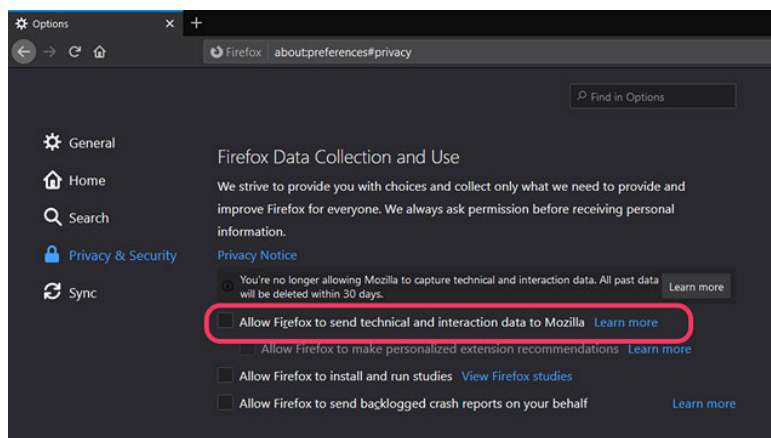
Options ×

Firefox about:preferences#privacy

Find in Options

General

Home

Search

Privacy & Security

Sync

Firefox Data Collection and Use

We strive to provide you with choices and collect only what we need to provide and improve Firefox for everyone. We always ask permission before receiving personal information.

Privacy Notice

You're no longer allowing Mozilla to capture technical and interaction data. All past data will be deleted within 30 days.

Learn more

Allow Firefox to send technical and interaction data to Mozilla Learn more

Allow Firefox to make personalized extension recommendations Learn more

Allow Firefox to install and run studies View Firefox studies

Allow Firefox to send backlogged crash reports on your behalf Learn more